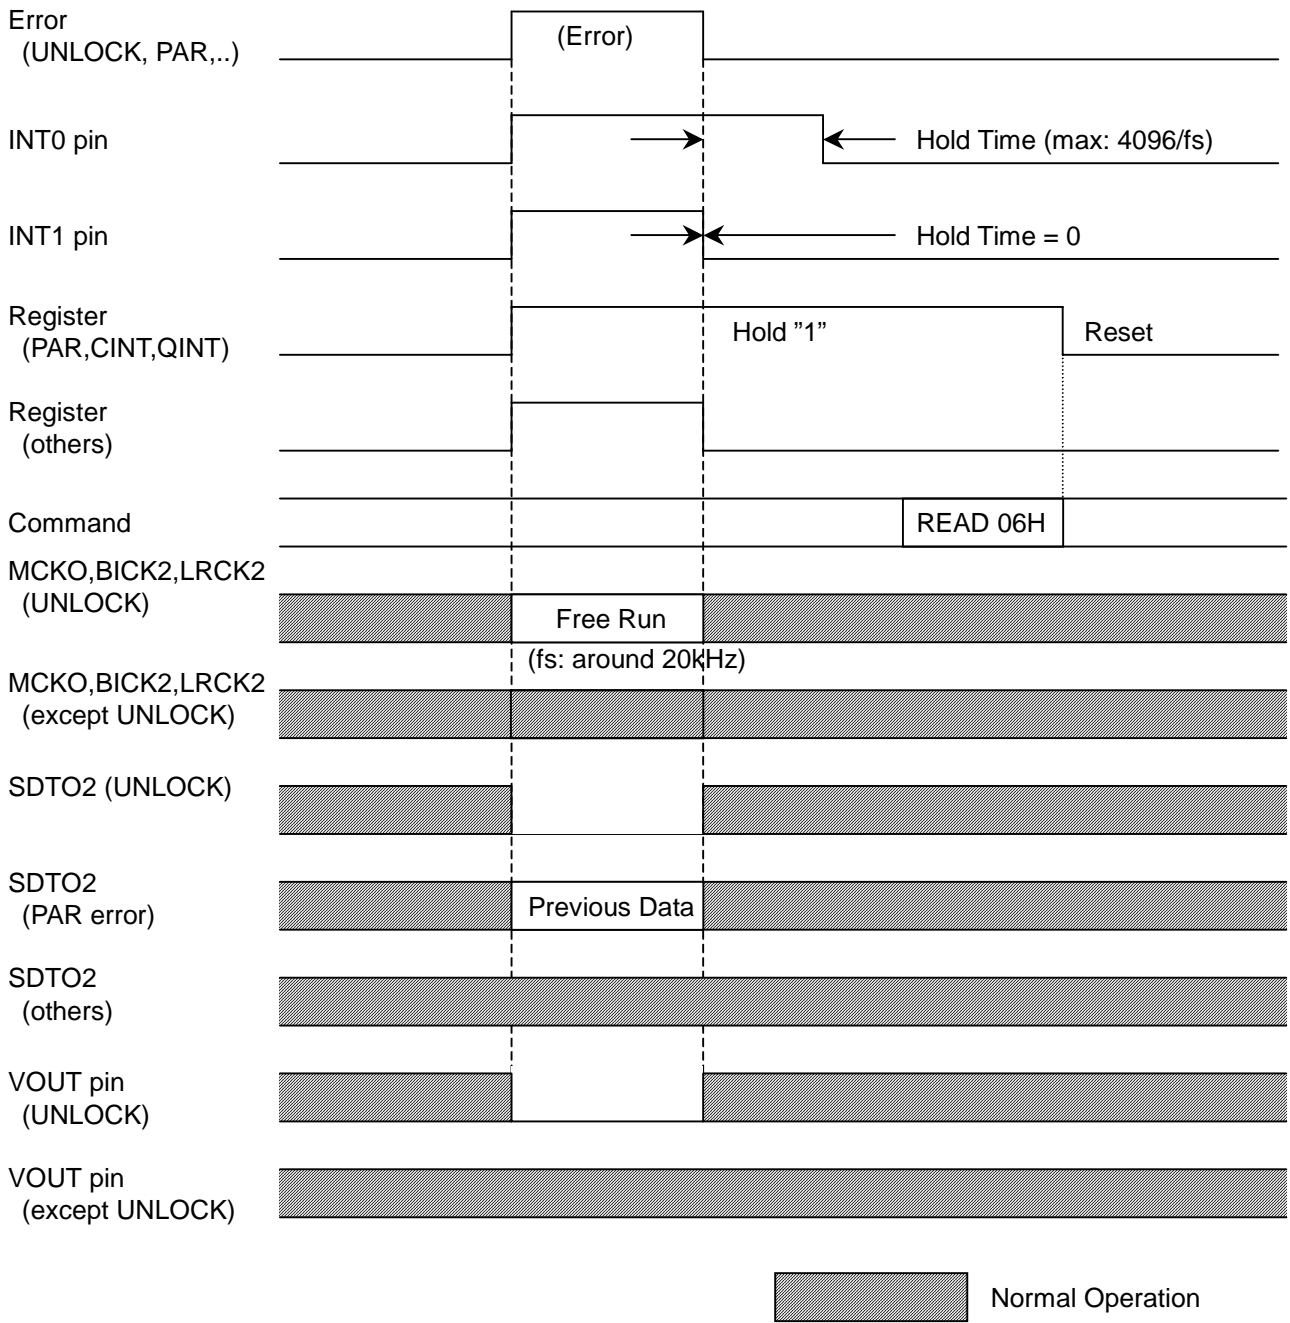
Error
(UNLOCK, PAR,..)

(Error)

INT0 pin

Hold Time (max: 4096/fs)

INT1 pin

Hold Time = 0

Register
(PAR,CINT,QINT)

Hold ”1”

Reset

Register
(others)

Command

READ 06H

MCKO,BICK2,LRCK2
(UNLOCK)

Free Run

(fs: around 20kHz)

MCKO,BICK2,LRCK2
(except UNLOCK)

SDTO2 (UNLOCK)

SDTO2
(PAR error)

Previous Data

SDTO2
(others)

VOUT pin
(UNLOCK)

VOUT pin
(except UNLOCK)

Normal Operation